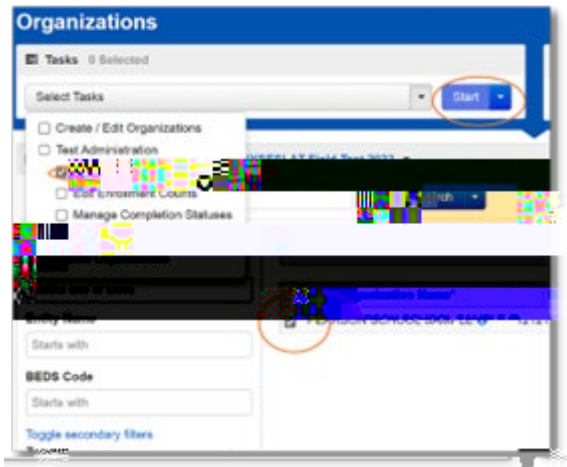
Organizations

Tasks 0 Selected

Select Tasks

Start

Create / Edit Organizations

Test Administration

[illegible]

Edit Enrollment Counts

Manage Completion Statuses

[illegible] LAT Field Test 2023

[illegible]ch

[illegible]

Entity Name

Starts with

BEDS Code

Starts with

Toggle secondary filters

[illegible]